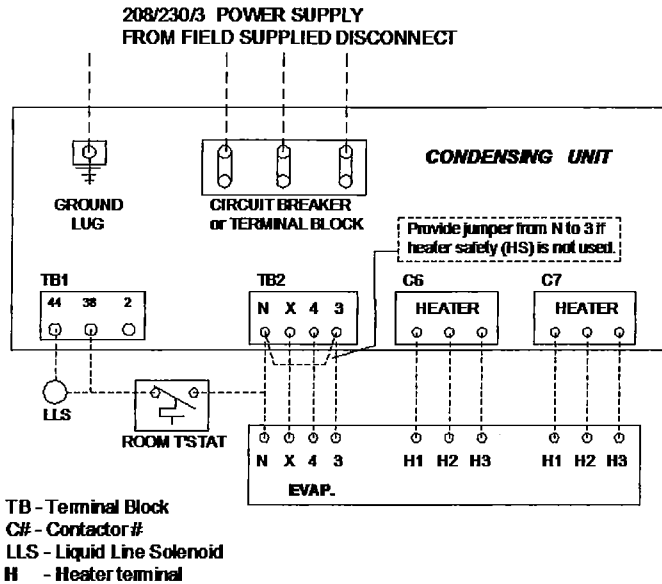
208/230/3 POWER SUPPLY
FROM FIELD SUPPLIED DISCONNECT

CONDENSING UNIT

GROUND LUG

CIRCUIT BREAKER or TERMINAL BLOCK

Provide jumper from N to 3 if heater safety (HS) is not used.

TB1
44 38 2

TB2
N X 4 3

C6
HEATER

C7
HEATER

LLS

ROOM T'STAT

N X 4 3 H1 H2 H3 H1 H2 H3

EVAP.

TB - Terminal Block
C# - Contactor #
LLS - Liquid Line Solenoid
H - Heater terminal